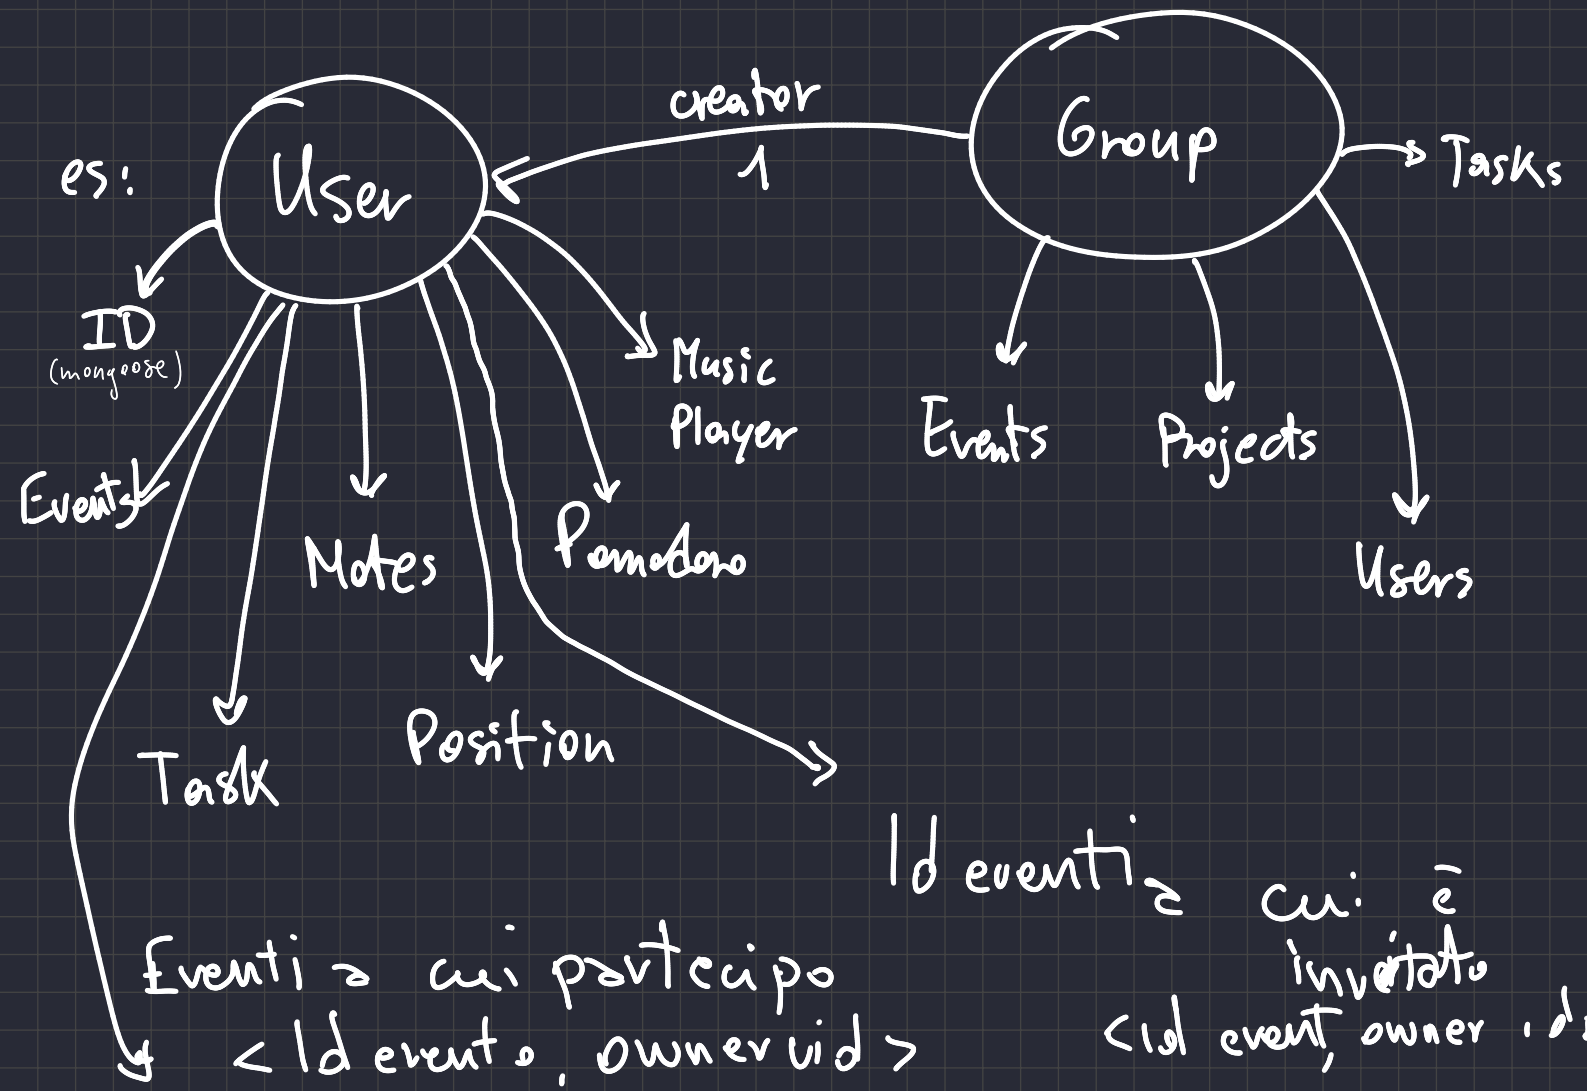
creator
1

Group

Tasks

es:

User

ID
(mongoose)

Events

Motes

Task

Position

Pomodoro

Music Player

Events

Projects

Users

Id eventi a cui è invitato
<Id event, owner id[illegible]

Eventi a cui partecipo
<Id evento, owner uid>